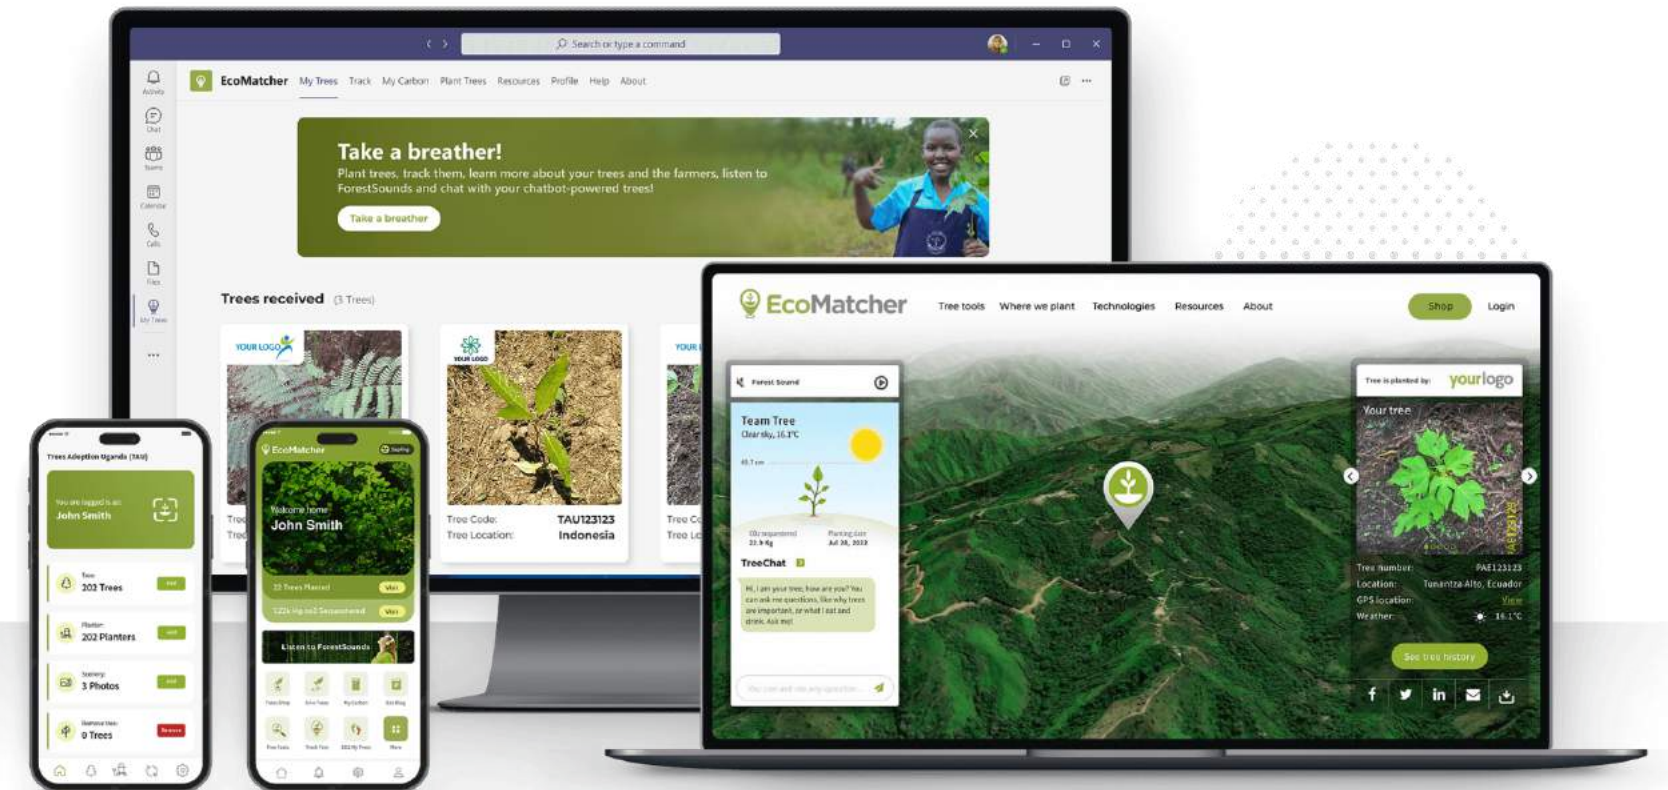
Search or type a command

Activity
Chat
Teams
Calendar
Calls
Files
My Trees

EcoMatcher My Trees Track My Carbon Plant Trees Resources Profile Help About

Take a breather!
Plant trees, track them, learn more about your trees and the farmers, listen to ForestSounds and chat with your chatbot-powered trees!
Take a breather

Trees received (3 Trees)

YOUR LOGO
YOUR LOGO
YOUR L

Tree Code: TAU123123
Tree Location: Indonesia

EcoMatcher Tree tools Where we plant Technologies Resources About Shop Login

Forest Sound
Team Tree
Clear sky, 16.1°C
TreeChat
Hi, I am your tree, how are you? You can ask me questions, like why trees are important, or what I eat and drink. Ask me!

Tree is planted by: yourlogo
Your tree
Tree number: PAE123123
Location: Tunantza Alto, Ecuador
GPS location: View
Weather: 16.1°C
See tree history

Trees Adoption Uganda (TAU)
You are logged in as
John Smith
202 Trees
202 Planters
3 Photos
0 Trees
Remove

EcoMatcher
Welcome home
John Smith
Listen to ForestSounds